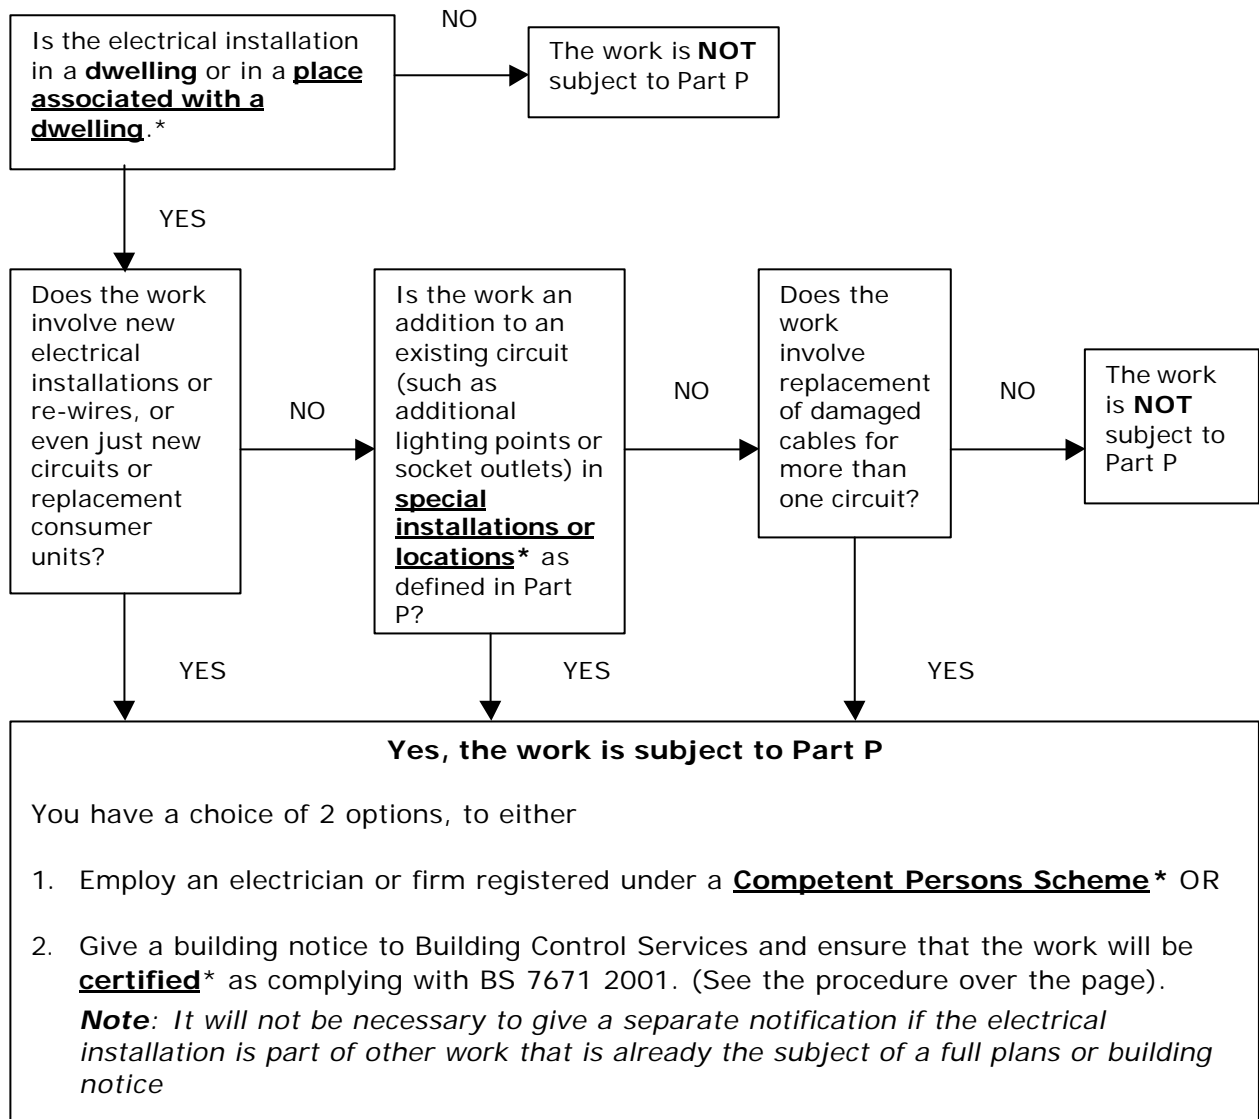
Is the electrical installation in a **dwelling** or in a **place associated with a dwelling**.*

NO

The work is **NOT** subject to Part P

YES

Does the work involve new electrical installations or re-wires, or even just new circuits or replacement consumer units?

NO

Is the work an addition to an existing circuit (such as additional lighting points or socket outlets) in **special installations or locations*** as defined in Part P?

NO

Does the work involve replacement of damaged cables for more than one circuit?

NO

The work is **NOT** subject to Part P

YES

YES

YES

**Yes, the work is subject to Part P**

You have a choice of 2 options, to either

1. Employ an electrician or firm registered under a **Competent Persons Scheme*** OR

2. Give a building notice to Building Control Services and ensure that the work will be **certified*** as complying with BS 7671 2001. (See the procedure over the page).

***Note**: It will not be necessary to give a separate notification if the electrical installation is part of other work that is already the subject of a full plans or building notice*